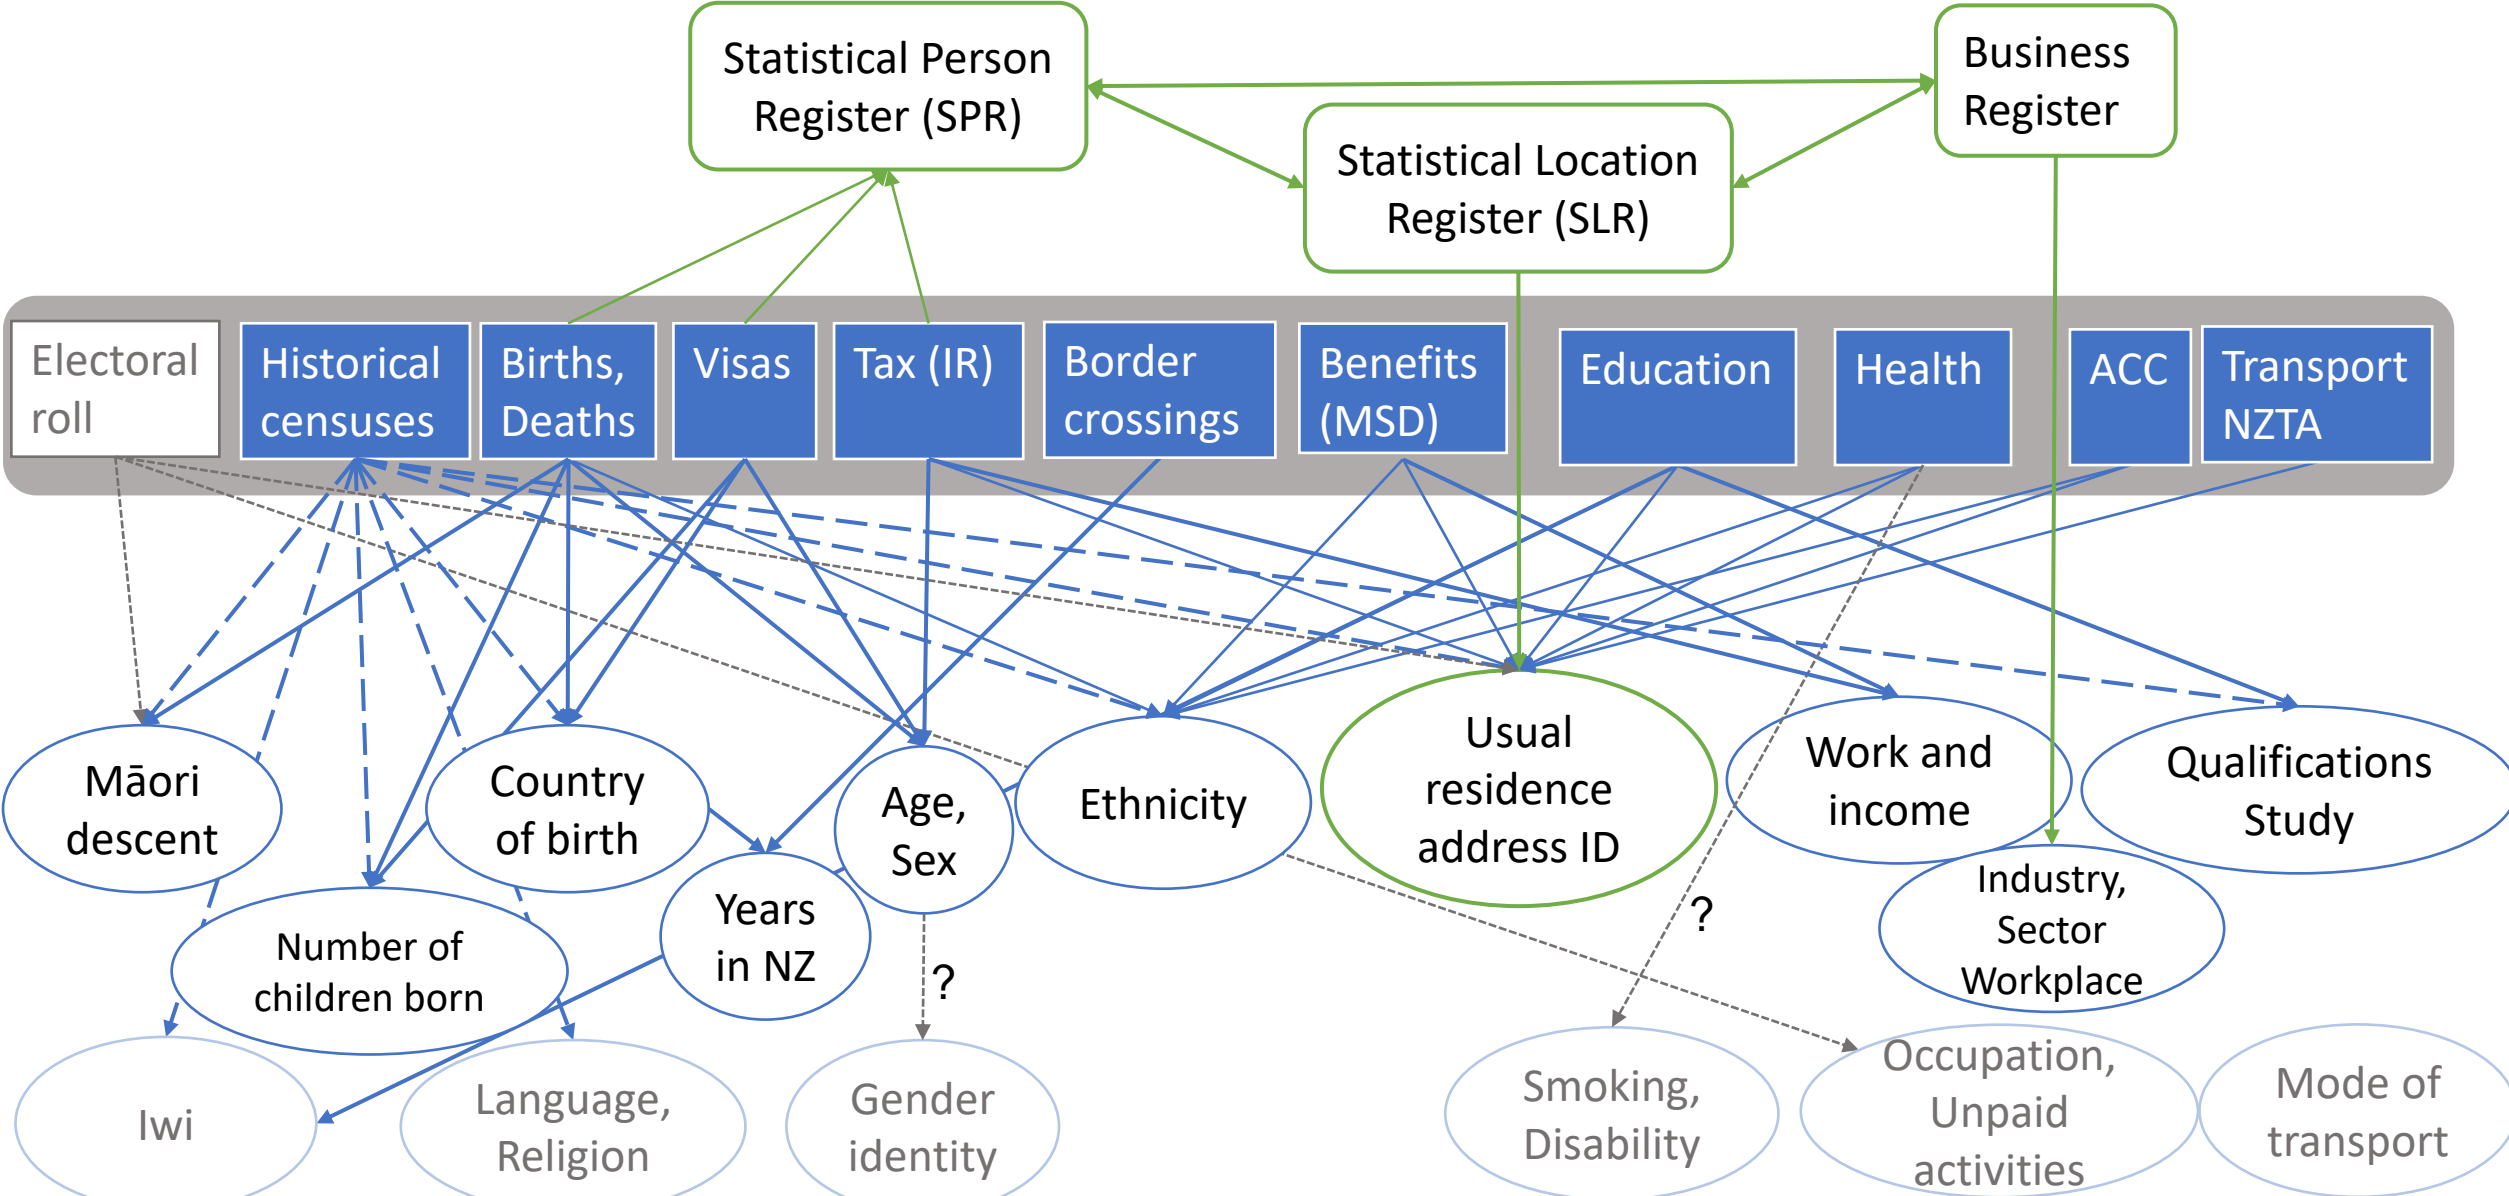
Statistical Person Register (SPR)

Business Register

Statistical Location Register (SLR)

Electoral roll

Historical censuses

Births, Deaths

Visas

Tax (IR)

Border crossings

Benefits (MSD)

Education

Health

ACC

Transport NZTA

Māori descent

Country of birth

Age, Sex

Ethnicity

Usual residence address ID

Work and income

Qualifications Study

Industry, Sector Workplace

Number of children born

Years in NZ

?

?

Iwi

Language, Religion

Gender identity

Smoking, Disability

Occupation, Unpaid activities

Mode of transport